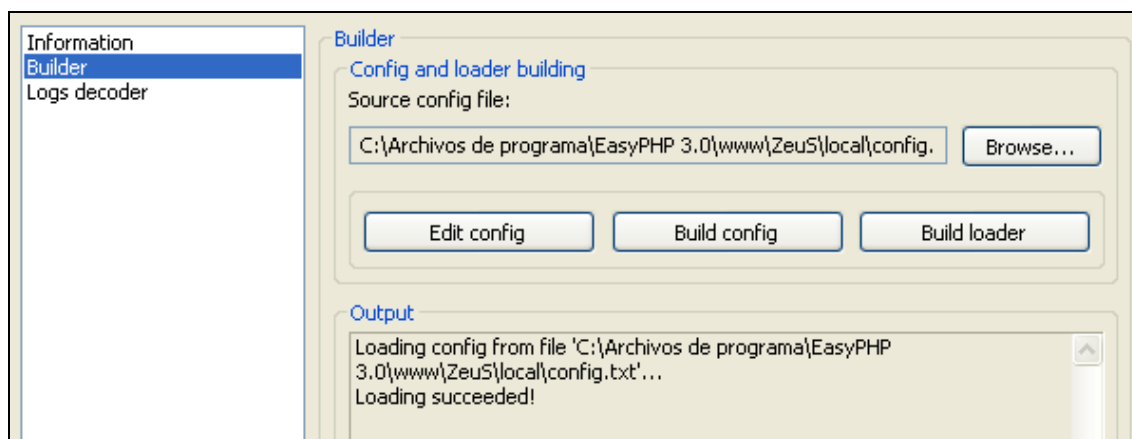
Information
Builder
Logs decoder

Builder

Config and loader building

Source config file:

C:\Archivos de programa\EasyPHP 3.0\www\ZeuS\local\config.

Browse...

Edit config

Build config

Build loader

Output

Loading config from file 'C:\Archivos de programa\EasyPHP 3.0\www\ZeuS\local\config.txt'...
Loading succeeded!